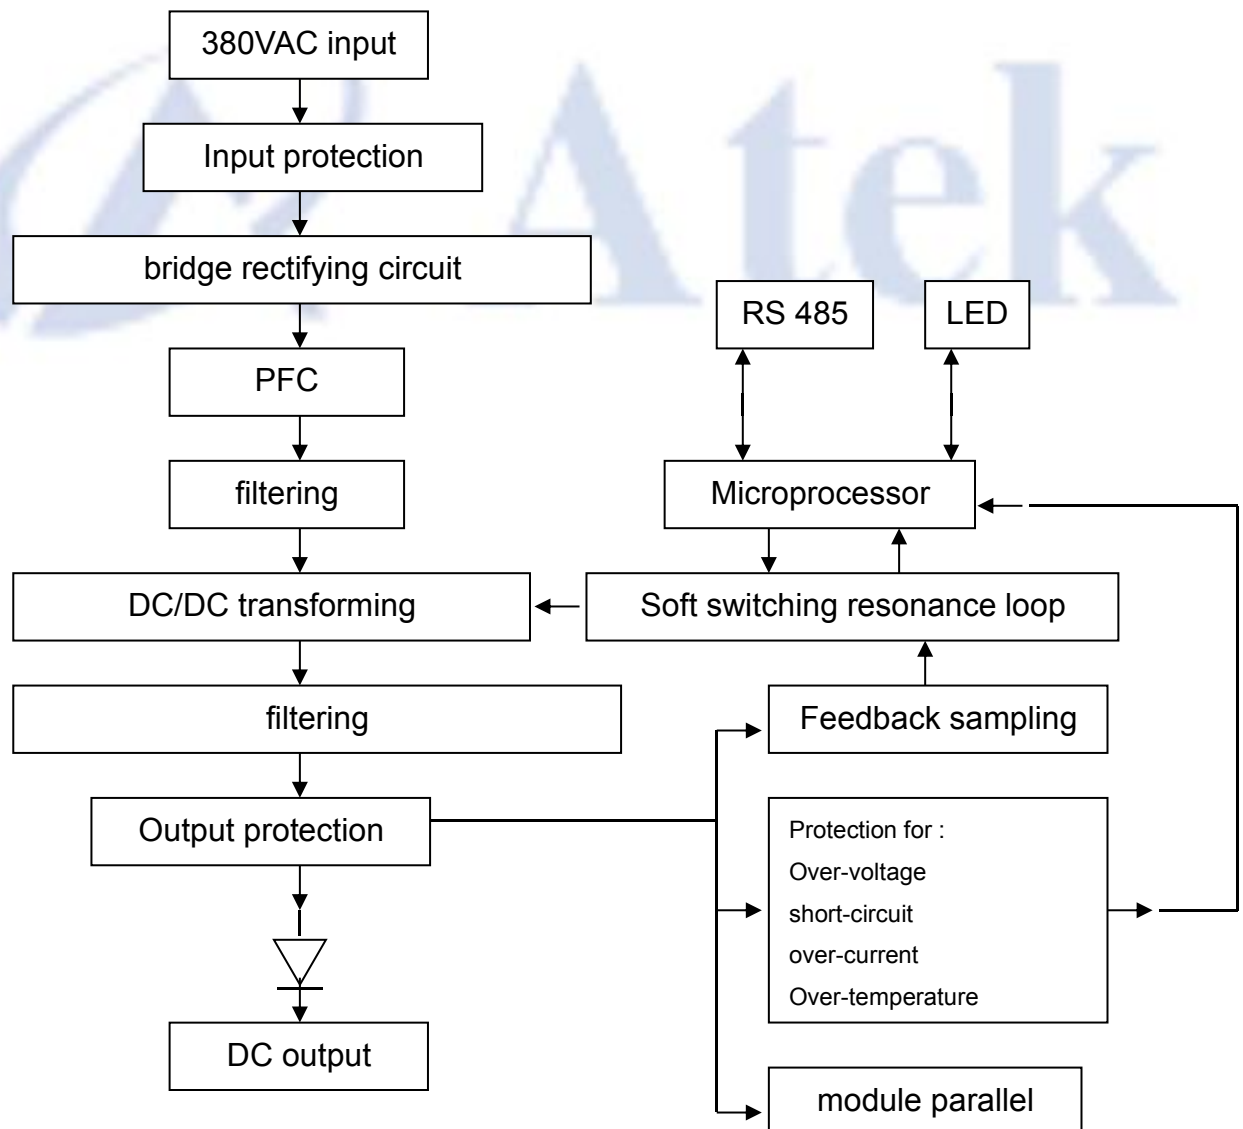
380VAC input

Input protection

bridge rectifying circuit

PFC

filtering

DC/DC transforming

filtering

Output protection

DC output

RS 485

LED

Microprocessor

Soft switching resonance loop

Feedback sampling

Protection for :
Over-voltage
short-circuit
over-current
Over-temperature

module parallel

Atek